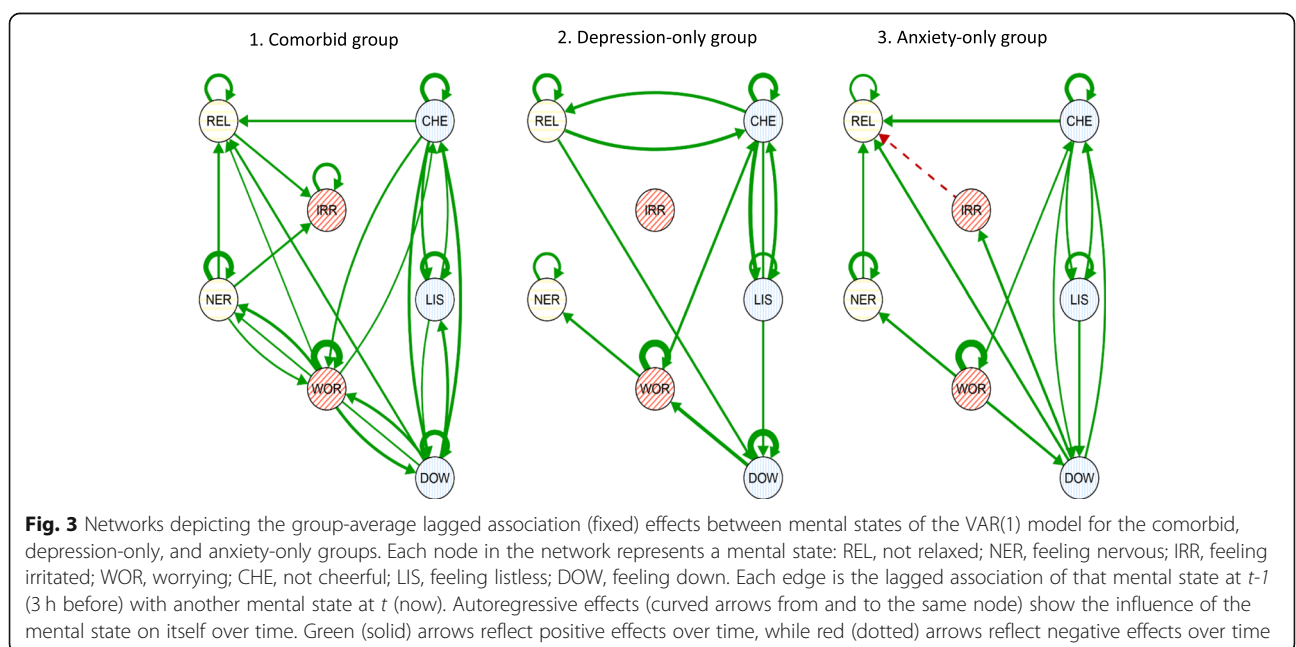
1. Comorbid group

REL
CHE
IRR
NER
LIS
WOR
DOW

2. Depression-only group

REL
CHE
IRR
NER
LIS
WOR
DOW

3. Anxiety-only group

REL
CHE
IRR
NER
LIS
WOR
DOW

**Fig. 3** Networks depicting the group-average lagged association (fixed) effects between mental states of the VAR(1) model for the comorbid, depression-only, and anxiety-only groups. Each node in the network represents a mental state: REL, not relaxed; NER, feeling nervous; IRR, feeling irritated; WOR, worrying; CHE, not cheerful; LIS, feeling listless; DOW, feeling down. Each edge is the lagged association of that mental state at *t-1* (3 h before) with another mental state at *t* (now). Autoregressive effects (curved arrows from and to the same node) show the influence of the mental state on itself over time. Green (solid) arrows reflect positive effects over time, while red (dotted) arrows reflect negative effects over time